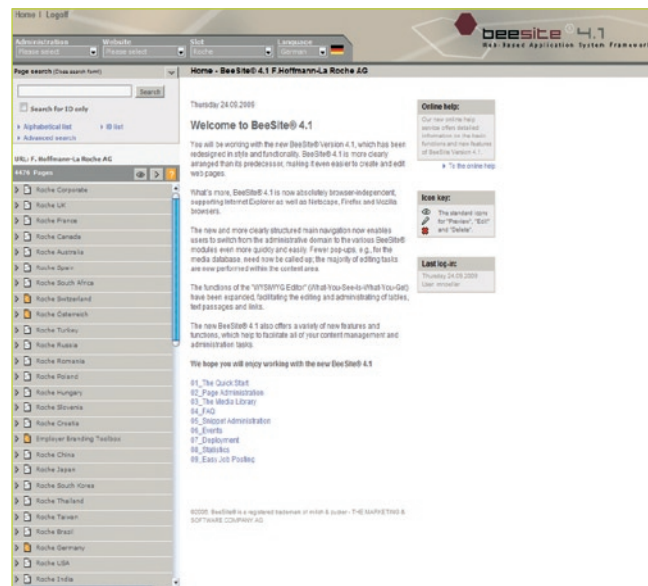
Home | Logoff

Administration
Please select
Website
Please select
Slot
Roche
Language
German

beesite 4.1
Web Based Application System Framework

Page search (Dropdown form)
Search
Search for ID only
› Alphabetical list
› ID list
› Advanced search

URL: F. Hoffmann-La Roche AG
4476 Pages

Roche Corporate
Roche UK
Roche France
Roche Canada
Roche Australia
Roche Spain
Roche South Africa
Roche Switzerland
Roche Österreich
Roche Turkey
Roche Russia
Roche Romania
Roche Poland
Roche Hungary
Roche Slovenia
Roche Croatia
Employer Branding Toolbox
Roche China
Roche Japan
Roche South Korea
Roche Thailand
Roche Taiwan
Roche Brazil
Roche Germany
Roche USA
Roche India

Home - BeeSite® 4.1 F.Hoffmann-La Roche AG

Thursday 24.09.2009

Welcome to BeeSite® 4.1

You will be working with the new BeeSite® Version 4.1, which has been redesigned in style and functionality. BeeSite® 4.1 is more clearly arranged than its predecessor, making it even easier to create and edit web pages.

What's more, BeeSite® 4.1 is now absolutely browser-independent, supporting Internet Explorer as well as Netscape, Firefox and Mozilla browsers.

The new and more clearly structured main navigation now enables users to switch from the administrative domain to the various BeeSite® modules even more quickly and easily. Fewer pop-ups, e.g., for the media database, need now be called up; the majority of editing tasks are now performed within the content area.

The functions of the "WYSIWYG Editor" (What-You-See-Is-What-You-Get) have been expanded, facilitating the editing and administrating of tables, text passages and links.

The new BeeSite® 4.1 also offers a variety of new features and functions, which help to facilitate all of your content management and administration tasks.

We hope you will enjoy working with the new BeeSite® 4.1

01_The Quick Start
02_Page Administration
03_The Media Library
04_FAQ
05_Snippet Administration
06_Events
07_Deployment
08_Statistics
09_Easy Job Posting

©2005, BeeSite® is a registered trademark of milch & zucker - THE MARKETING & SOFTWARE COMPANY AG

Online help:
Our new online help service offers detailed information on the basic functions and new features of BeeSite Version 4.1.
› To the online help

Icon key:
The standard icons for "Preview", "Edit" and "Delete".

Last log-in:
Thursday 24.09.2009
User: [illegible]